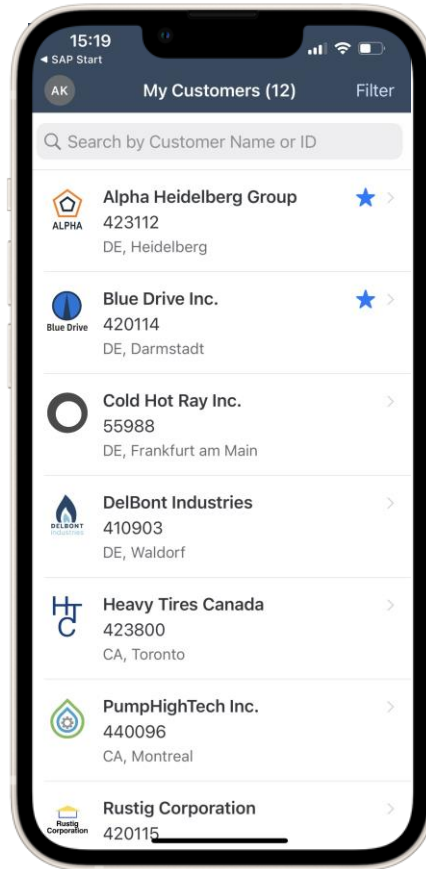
15:19
◂ SAP Start

AK
My Customers (12)
Filter

Search by Customer Name or ID

ALPHA
Alpha Heidelberg Group
423112
DE, Heidelberg

Blue Drive
Blue Drive Inc.
420114
DE, Darmstadt

Cold Hot Ray Inc.
55988
DE, Frankfurt am Main

DELBONT Industries
DelBont Industries
410903
DE, Waldorf

HTC
Heavy Tires Canada
423800
CA, Toronto

PumpHighTech Inc.
440096
CA, Montreal

Rustig Corporation
Rustig Corporation
420115